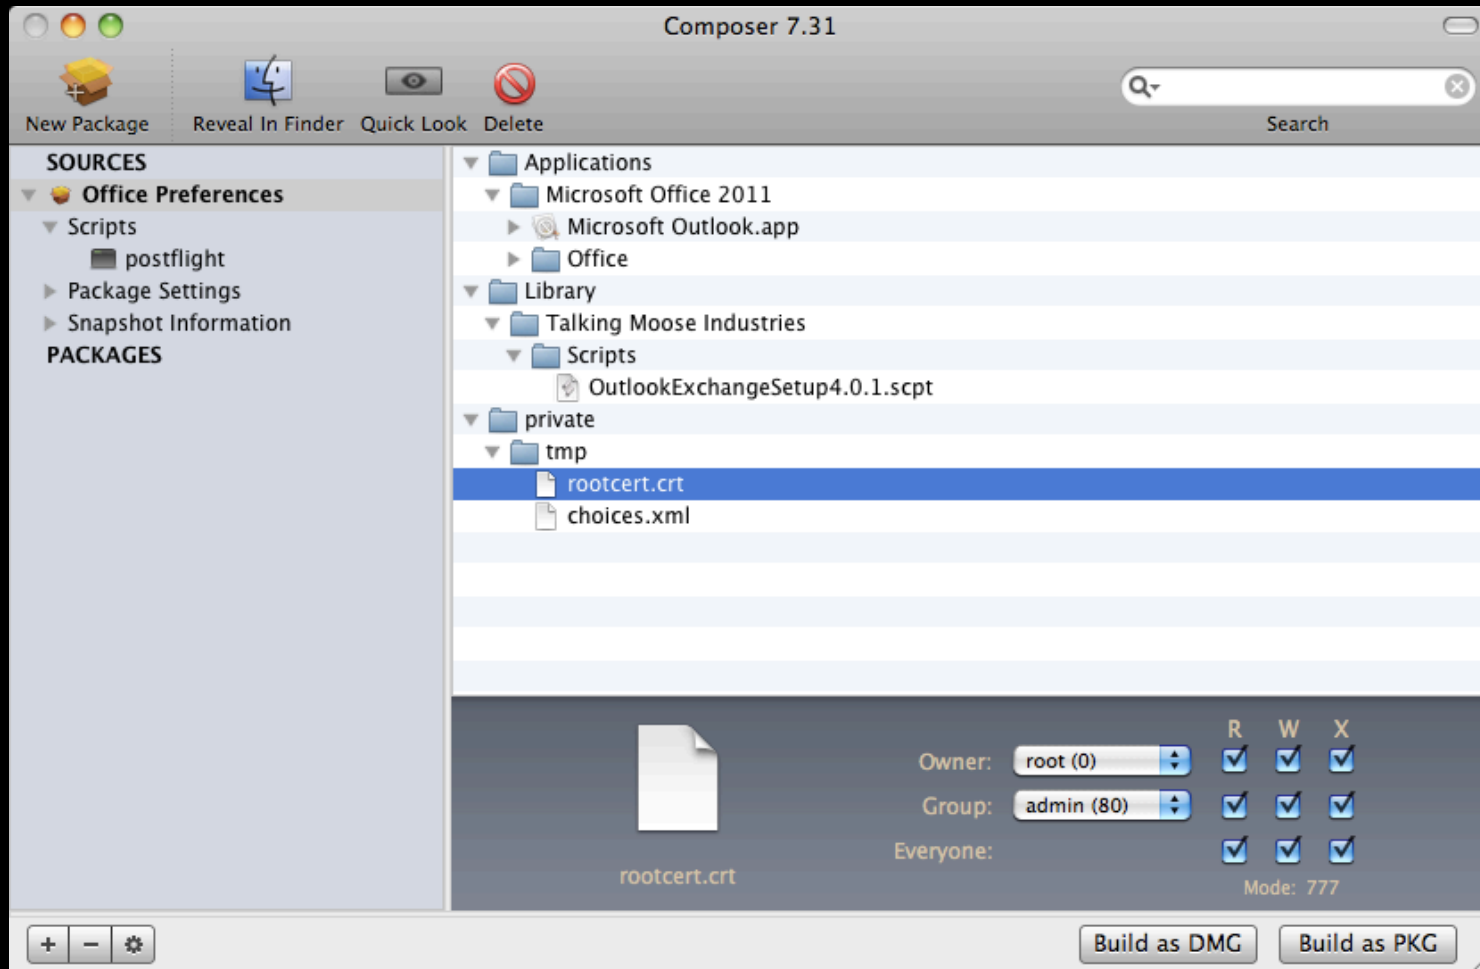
Composer 7.31

New Package
Reveal In Finder
Quick Look
Delete
Search

SOURCES
Office Preferences
Scripts
postflight
Package Settings
Snapshot Information
PACKAGES

Applications
Microsoft Office 2011
Microsoft Outlook.app
Office
Library
Talking Moose Industries
Scripts
OutlookExchangeSetup4.0.1.scpt
private
tmp
rootcert.crt
choices.xml

rootcert.crt

| | | R | W | X |
|---|---|---|---|---|
| Owner: | root (0) | ☑ | ☑ | ☑ |
| Group: | admin (80) | ☑ | ☑ | ☑ |
| Everyone: | | ☑ | ☑ | ☑ |

Mode: 777

+ −

Build as DMG
Build as PKG